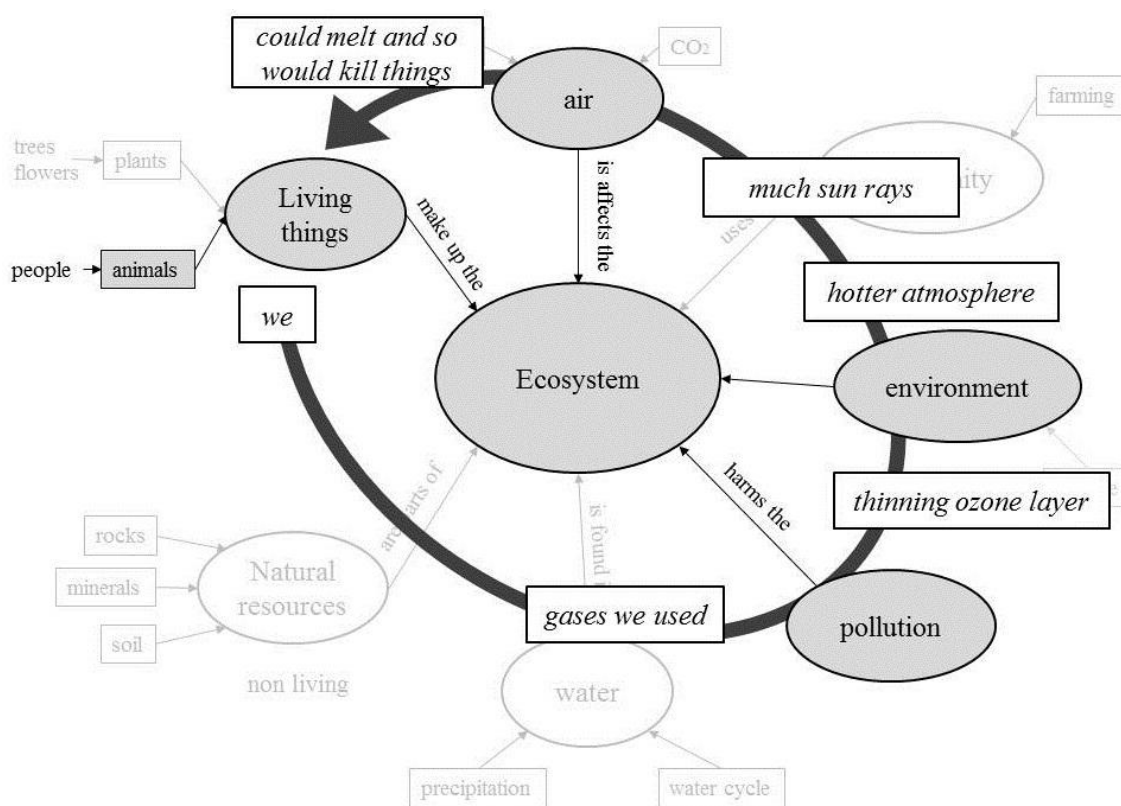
could melt and so would kill things

$CO_2$

air

farming

trees
flowers

plants

Living things

make up the

is affects the

much sun rays

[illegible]ity

uses

people

animals

hotter atmosphere

we

Ecosystem

environment

harms the

thinning ozone layer

rocks

minerals

soil

Natural resources

are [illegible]arts of

is found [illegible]

gases we used

pollution

non living

water

precipitation

water cycle